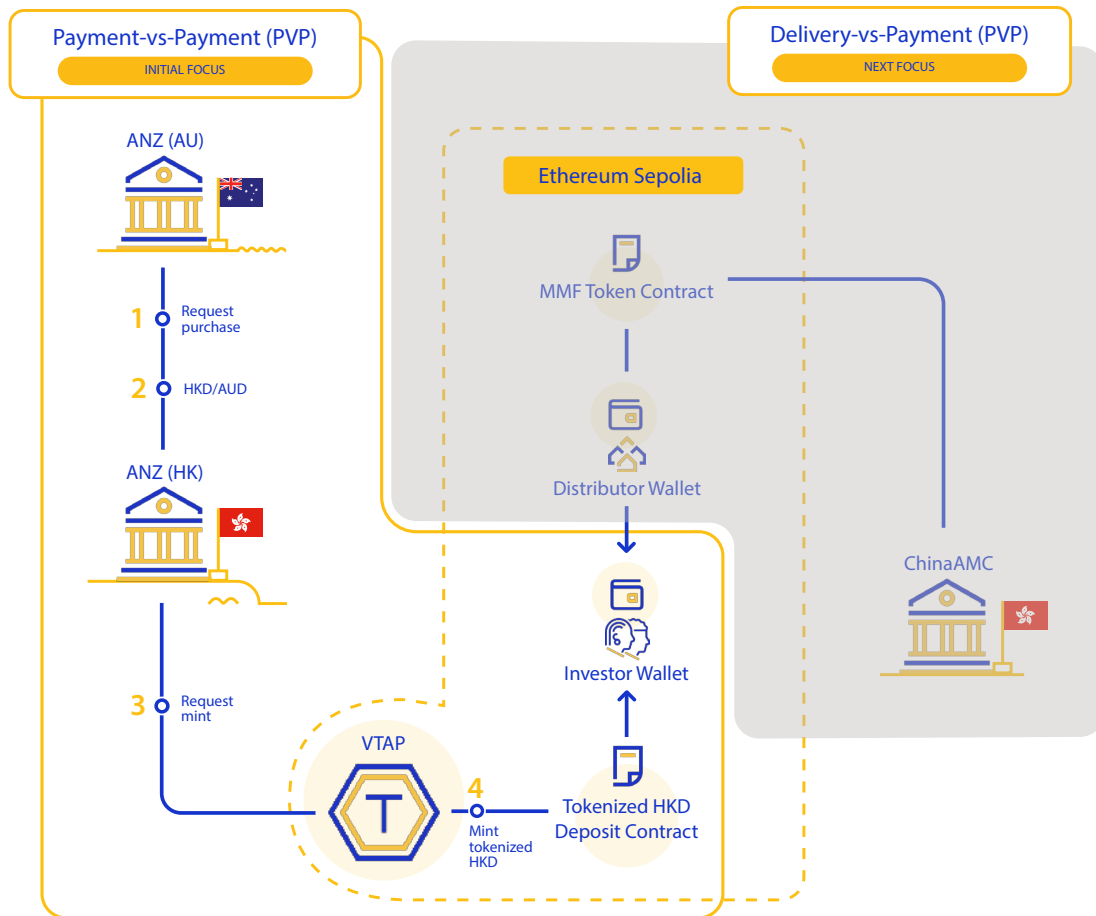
Payment-vs-Payment (PVP)
INITIAL FOCUS

Delivery-vs-Payment (PVP)
NEXT FOCUS

ANZ (AU)

1 Request purchase

2 HKD/AUD

ANZ (HK)

3 Request mint

Ethereum Sepolia

MMF Token Contract

Distributor Wallet

Investor Wallet

ChinaAMC

VTAP

T

4 Mint tokenized HKD

Tokenized HKD Deposit Contract